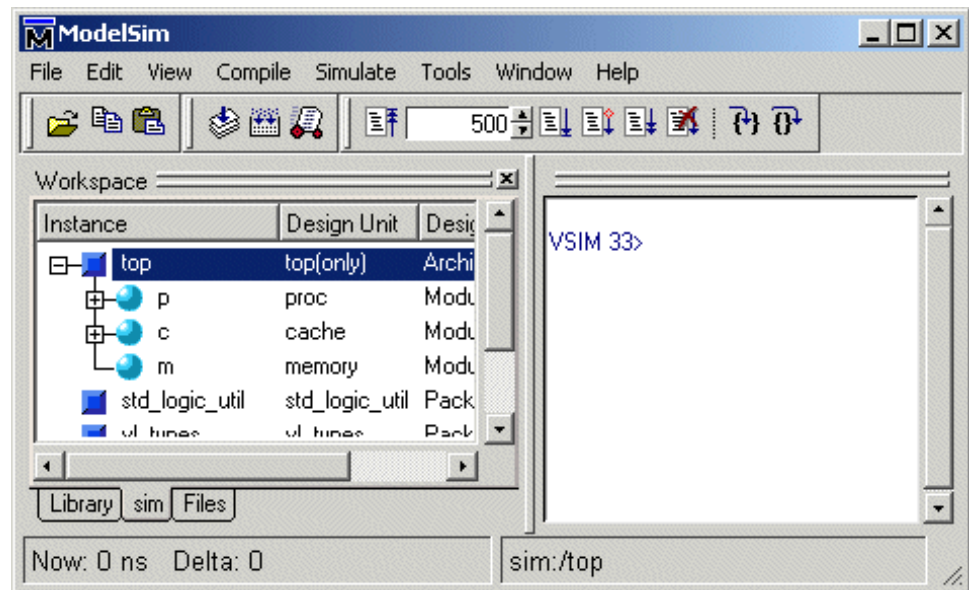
ModelSim

File Edit View Compile Simulate Tools Window Help

500

Workspace

| Instance | Design Unit | Desig |
|---|---|---|
| top | top(only) | Archi |
| p | proc | Modu |
| c | cache | Modu |
| m | memory | Modu |
| std_logic_util | std_logic_util | Pack |
| vl_types | vl_types | Pack |

Library sim Files

VSIM 33>

Now: 0 ns Delta: 0

sim:/top